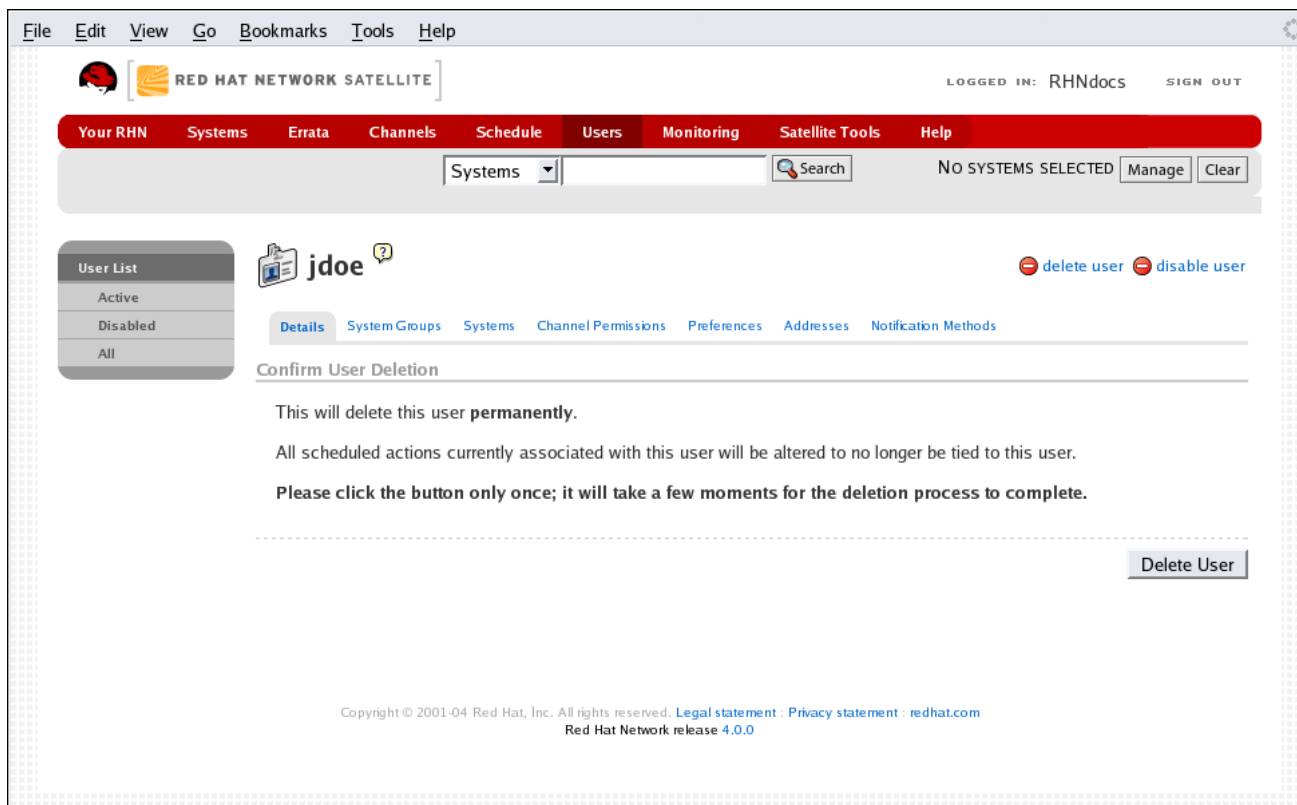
File Edit View Go Bookmarks Tools Help

RED HAT NETWORK SATELLITE

LOGGED IN: RHNdocs SIGN OUT

Your RHN Systems Errata Channels Schedule Users Monitoring Satellite Tools Help

Systems Search

NO SYSTEMS SELECTED Manage Clear

User List
Active
Disabled
All

jdoe

delete user disable user

Details System Groups Systems Channel Permissions Preferences Addresses Notification Methods

Confirm User Deletion

This will delete this user **permanently**.

All scheduled actions currently associated with this user will be altered to no longer be tied to this user.

**Please click the button only once; it will take a few moments for the deletion process to complete.**

Delete User

Copyright © 2001-04 Red Hat, Inc. All rights reserved. Legal statement : Privacy statement : redhat.com
Red Hat Network release 4.0.0